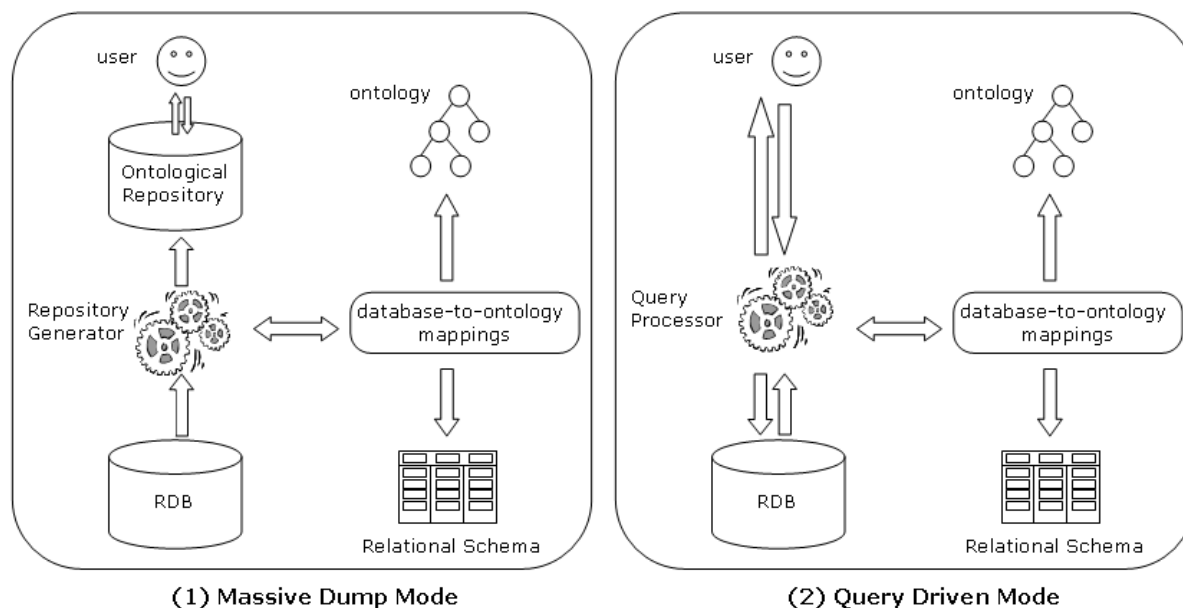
user

ontology

Ontological Repository

Repository Generator

database-to-ontology mappings

RDB

Relational Schema

(1) Massive Dump Mode

user

ontology

Query Processor

database-to-ontology mappings

RDB

Relational Schema

(2) Query Driven Mode